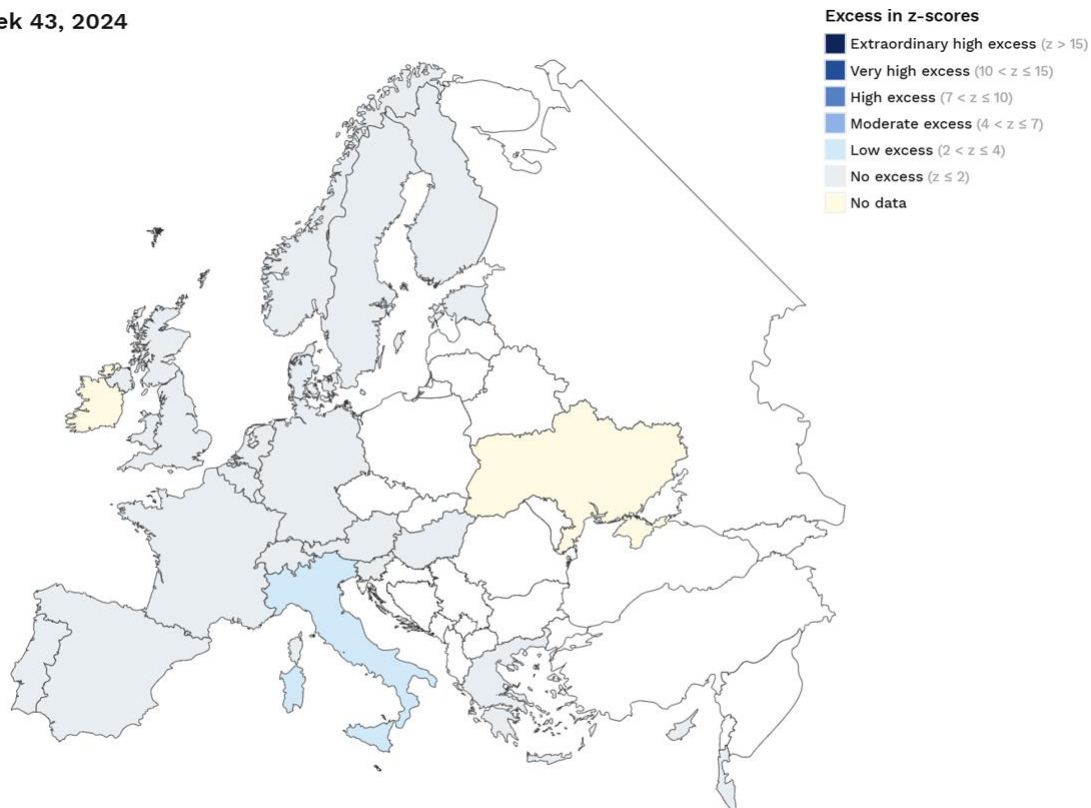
ek 43, 2024

Excess in z-scores
Extraordinary high excess ($z > 15$)
Very high excess ($10 < z \leq 15$)
High excess ($7 < z \leq 10$)
Moderate excess ($4 < z \leq 7$)
Low excess ($2 < z \leq 4$)
No excess ($z \leq 2$)
No data